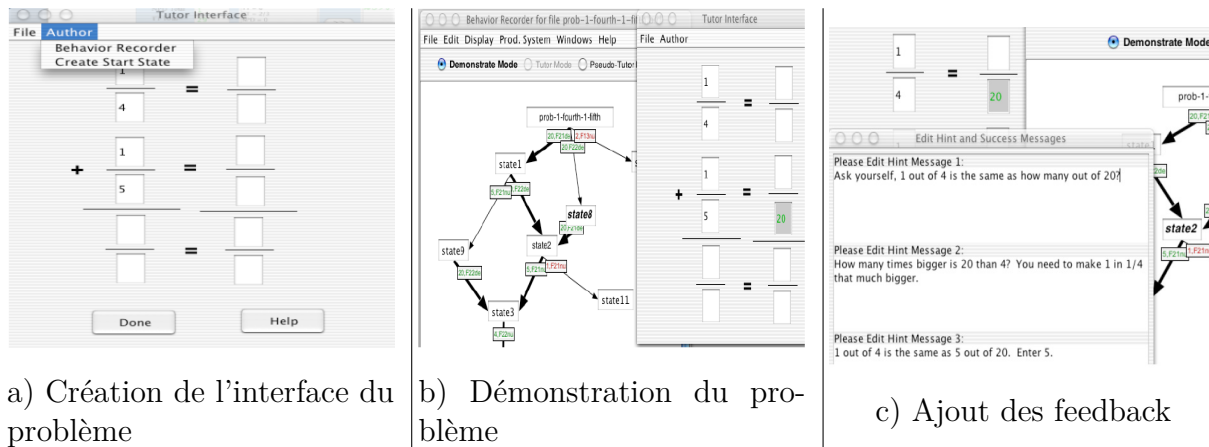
Tutor Interface
File Author
Behavior Recorder
Create Start State
1
4
=
+
1
5
=
=
Done
Help

a) Création de l'interface du problème

Behavior Recorder for file prob-1-fourth-1-fi
File Edit Display Prod. System Windows Help
Demonstrate Mode
Tutor Mode
Pseudo-Tutor
prob-1-fourth-1-fifth
20,F21de
2,F13nu
20,F22de
state1
5,F21nu
F22de
state8
20,F21de
state2
state9
20,F22de
5,F21nu
1,F21nu
state11
state3
4,F22nu
Tutor Interface
File Author
1
4
=
+
1
5
=
20
=

b) Démonstration du problème

1
4
=
20
Demonstrate Mode
prob-1-
Edit Hint and Success Messages
Please Edit Hint Message 1:
Ask yourself, 1 out of 4 is the same as how many out of 20?
Please Edit Hint Message 2:
How many times bigger is 20 than 4? You need to make 1 in 1/4 that much bigger.
Please Edit Hint Message 3:
1 out of 4 is the same as 5 out of 20. Enter 5.
state2
5,F21nu
1,F21nu

c) Ajout des feedback